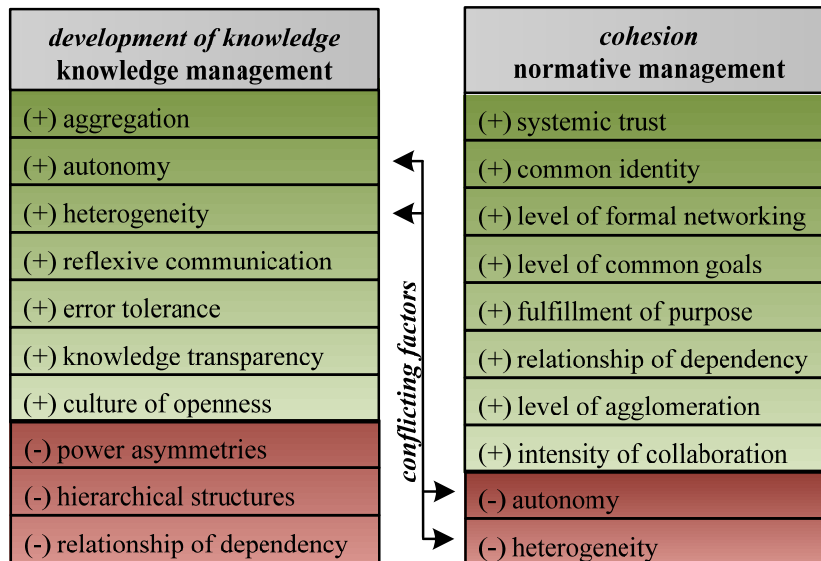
*development of knowledge*
**knowledge management**

(+) aggregation
(+) autonomy
(+) heterogeneity
(+) reflexive communication
(+) error tolerance
(+) knowledge transparency
(+) culture of openness
(-) power asymmetries
(-) hierarchical structures
(-) relationship of dependency

conflicting factors

*cohesion*
**normative management**

(+) systemic trust
(+) common identity
(+) level of formal networking
(+) level of common goals
(+) fulfillment of purpose
(+) relationship of dependency
(+) level of agglomeration
(+) intensity of collaboration
(-) autonomy
(-) heterogeneity